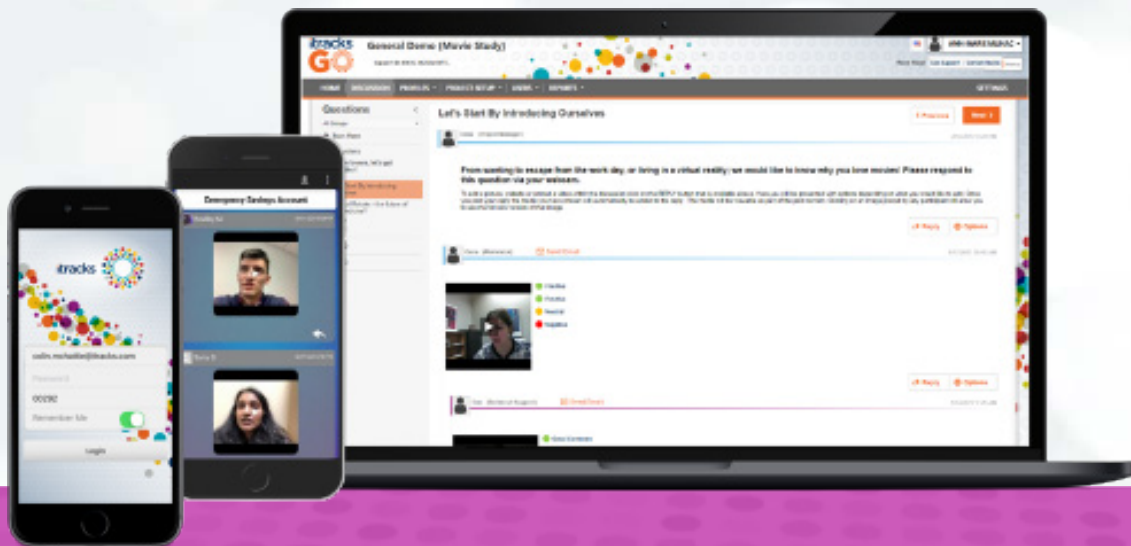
itracks GO

General Demo (Movie Study)

HOME DISCUSSION PROFILES PROJECT SETUP USERS REPORTS SETTINGS

Questions

Let's Start By Introducing Ourselves

< Previous Next >

From wanting to escape from the work day, or living in a virtual reality; we would like to know why you love movies! Please respond to this question via your webcam.

Reply Options

Positive
Positive
Neutral
Negative

Reply Options

Emergency Savings Account

itracks

colin.mchattie@itracks.com

Password

00292

Remember Me

Login